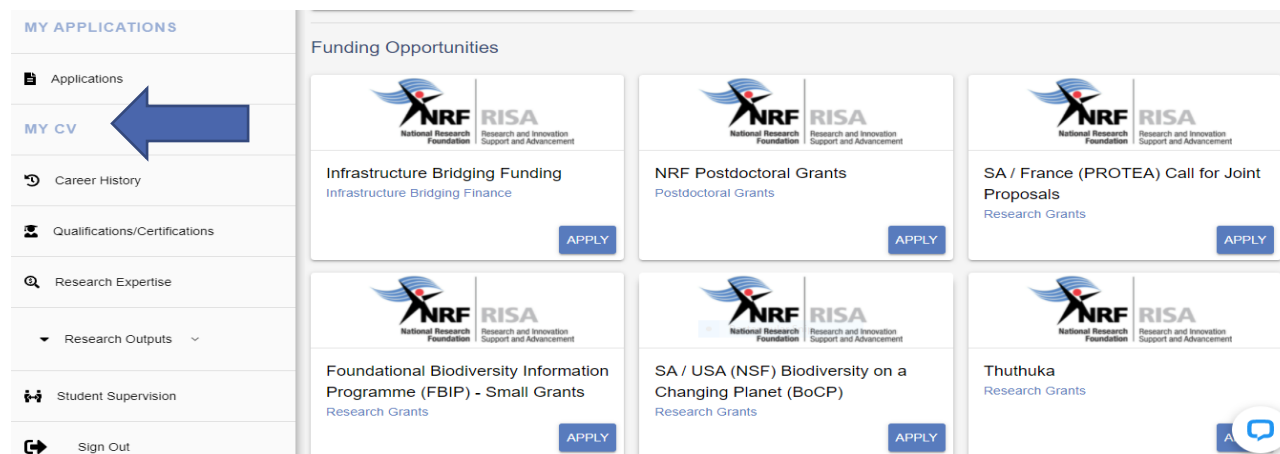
MY APPLICATIONS

Applications

MY CV

Career History

Qualifications/Certifications

Research Expertise

Research Outputs

Student Supervision

Sign Out

Funding Opportunities

NRF National Research Foundation | RISA Research and Innovation Support and Advancement

Infrastructure Bridging Funding
Infrastructure Bridging Finance
APPLY

NRF National Research Foundation | RISA Research and Innovation Support and Advancement

NRF Postdoctoral Grants
Postdoctoral Grants
APPLY

NRF National Research Foundation | RISA Research and Innovation Support and Advancement

SA / France (PROTEA) Call for Joint Proposals
Research Grants
APPLY

NRF National Research Foundation | RISA Research and Innovation Support and Advancement

Foundational Biodiversity Information Programme (FBIP) - Small Grants
Research Grants
APPLY

NRF National Research Foundation | RISA Research and Innovation Support and Advancement

SA / USA (NSF) Biodiversity on a Changing Planet (BoCP)
Research Grants
APPLY

NRF National Research Foundation | RISA Research and Innovation Support and Advancement

Thuthuka
Research Grants
A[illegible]